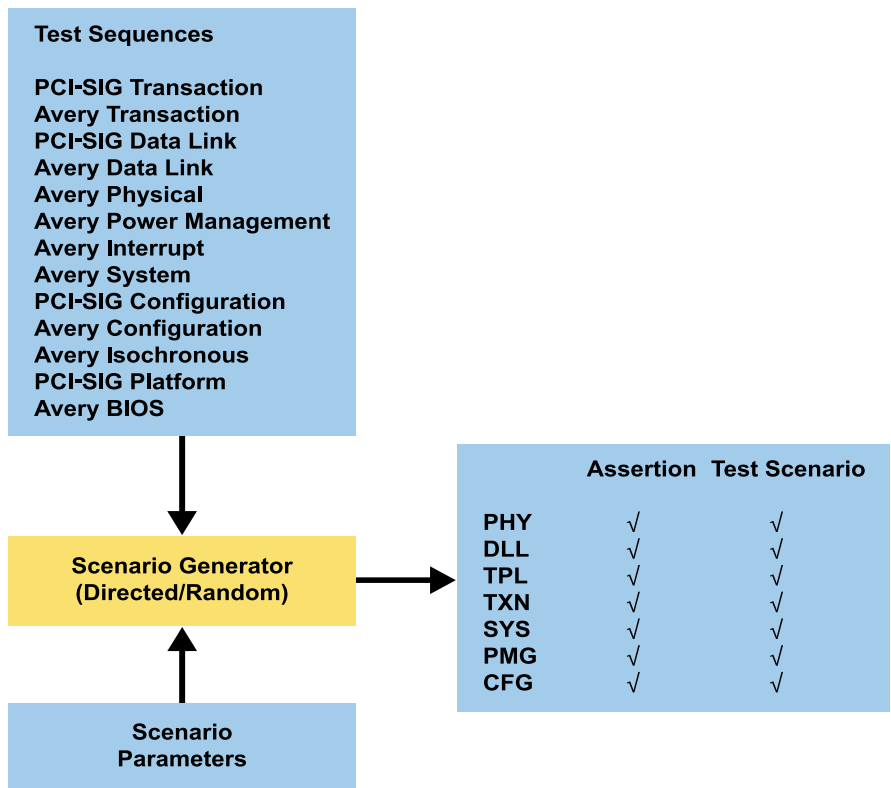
Test Sequences

PCI-SIG Transaction
Avery Transaction
PCI-SIG Data Link
Avery Data Link
Avery Physical
Avery Power Management
Avery Interrupt
Avery System
PCI-SIG Configuration
Avery Configuration
Avery Isochronous
PCI-SIG Platform
Avery BIOS

Scenario Generator (Directed/Random)

Scenario Parameters

|  | Assertion | Test Scenario |
|---|---|---|
| PHY | √ | √ |
| DLL | √ | √ |
| TPL | √ | √ |
| TXN | √ | √ |
| SYS | √ | √ |
| PMG | √ | √ |
| CFG | √ | √ |